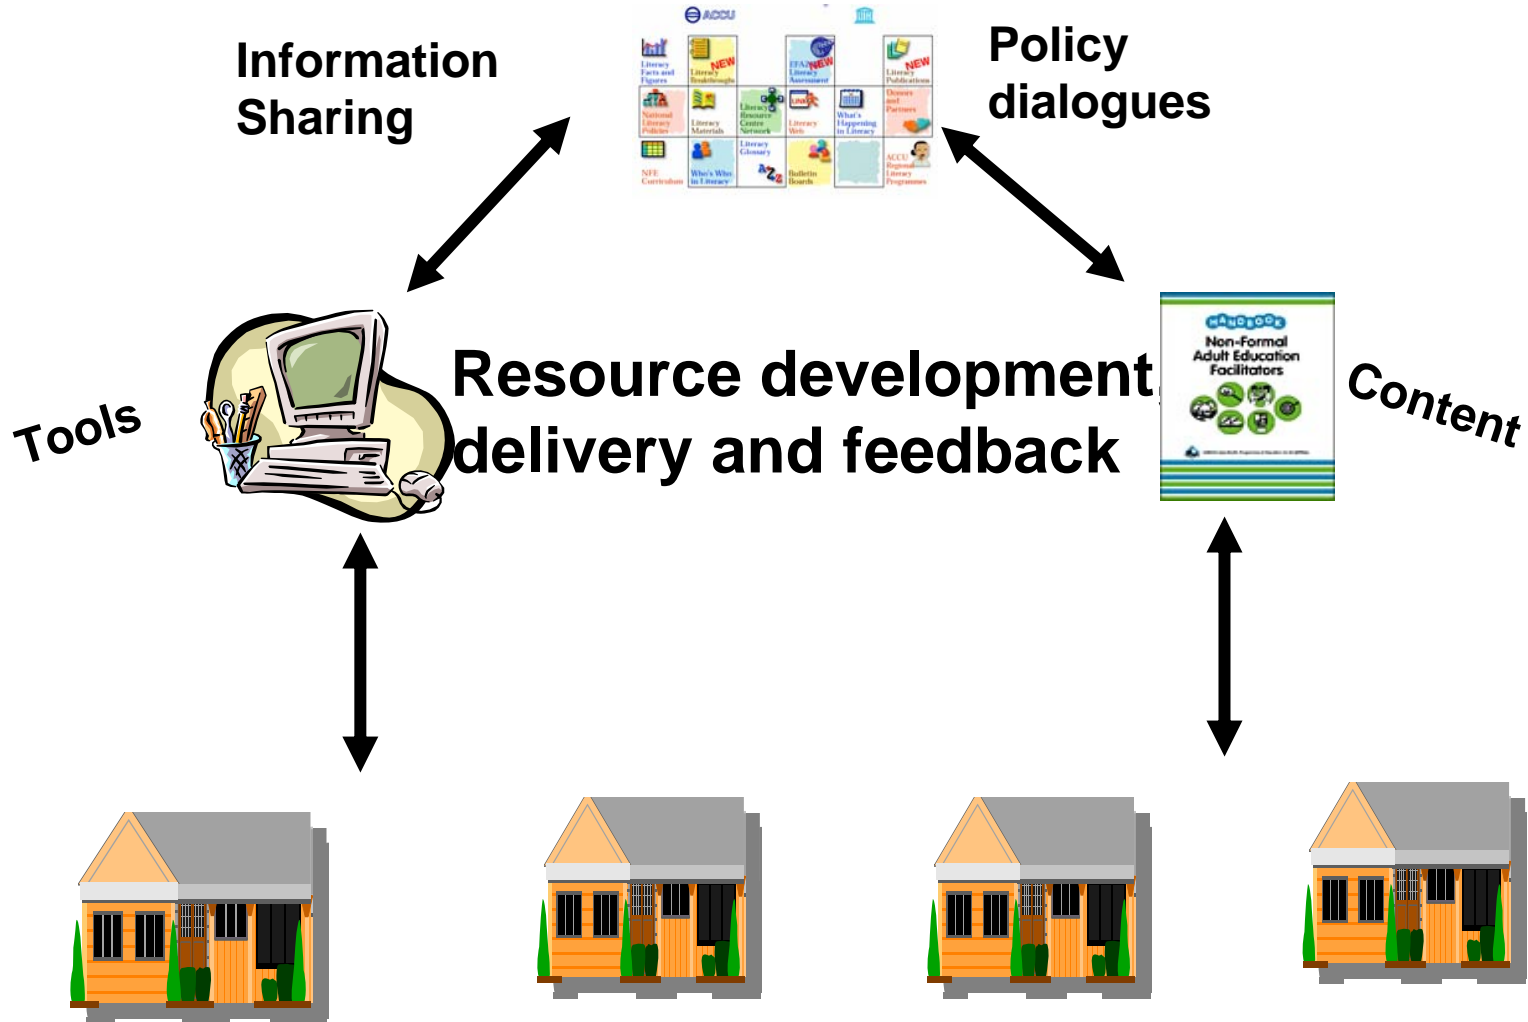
Information Sharing

ACCU

Literacy Facts and Figures

NEW Literacy Breakthroughs

EFA NEW Literacy Assessment

NEW Literacy Publications

National Literacy Policies

Literacy Materials

Literacy Resource Centre Network

Literacy Web

What's Happening in Literacy

Donors and Partners

NFE Curriculum

Who's Who in Literacy

Literacy Glossary

Bulletin Boards

ACCU Regional Literacy Programmes

Policy dialogues

Tools

Resource development, delivery and feedback

HANDBOOK

Non-Formal Adult Education Facilitators

Content